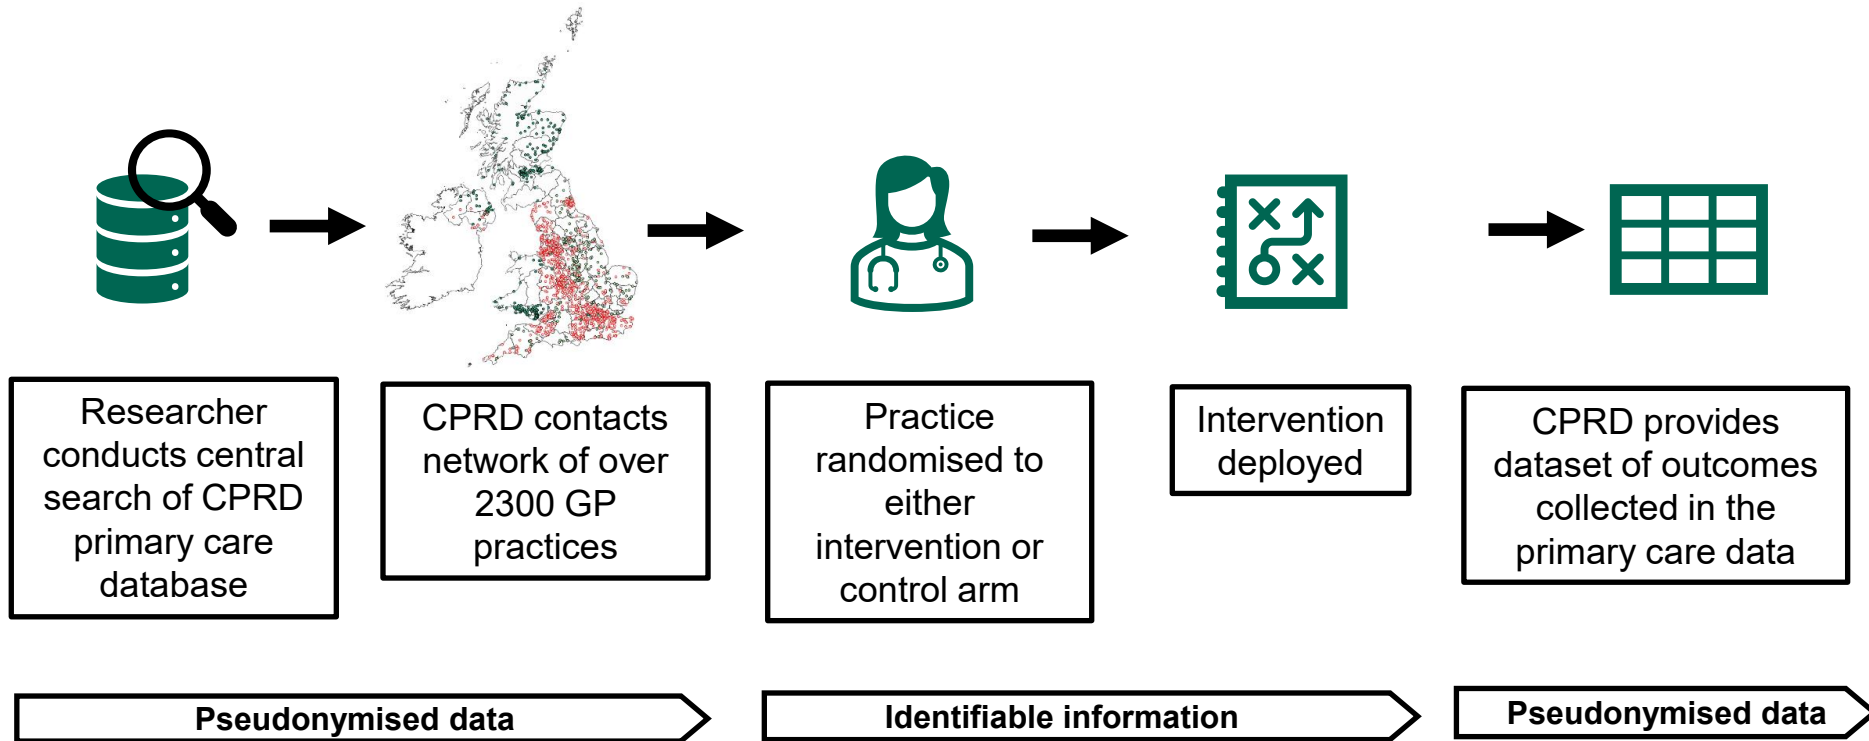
Researcher conducts central search of CPRD primary care database

CPRD contacts network of over 2300 GP practices

Practice randomised to either intervention or control arm

Intervention deployed

CPRD provides dataset of outcomes collected in the primary care data

Pseudonymised data

Identifiable information

Pseudonymised data